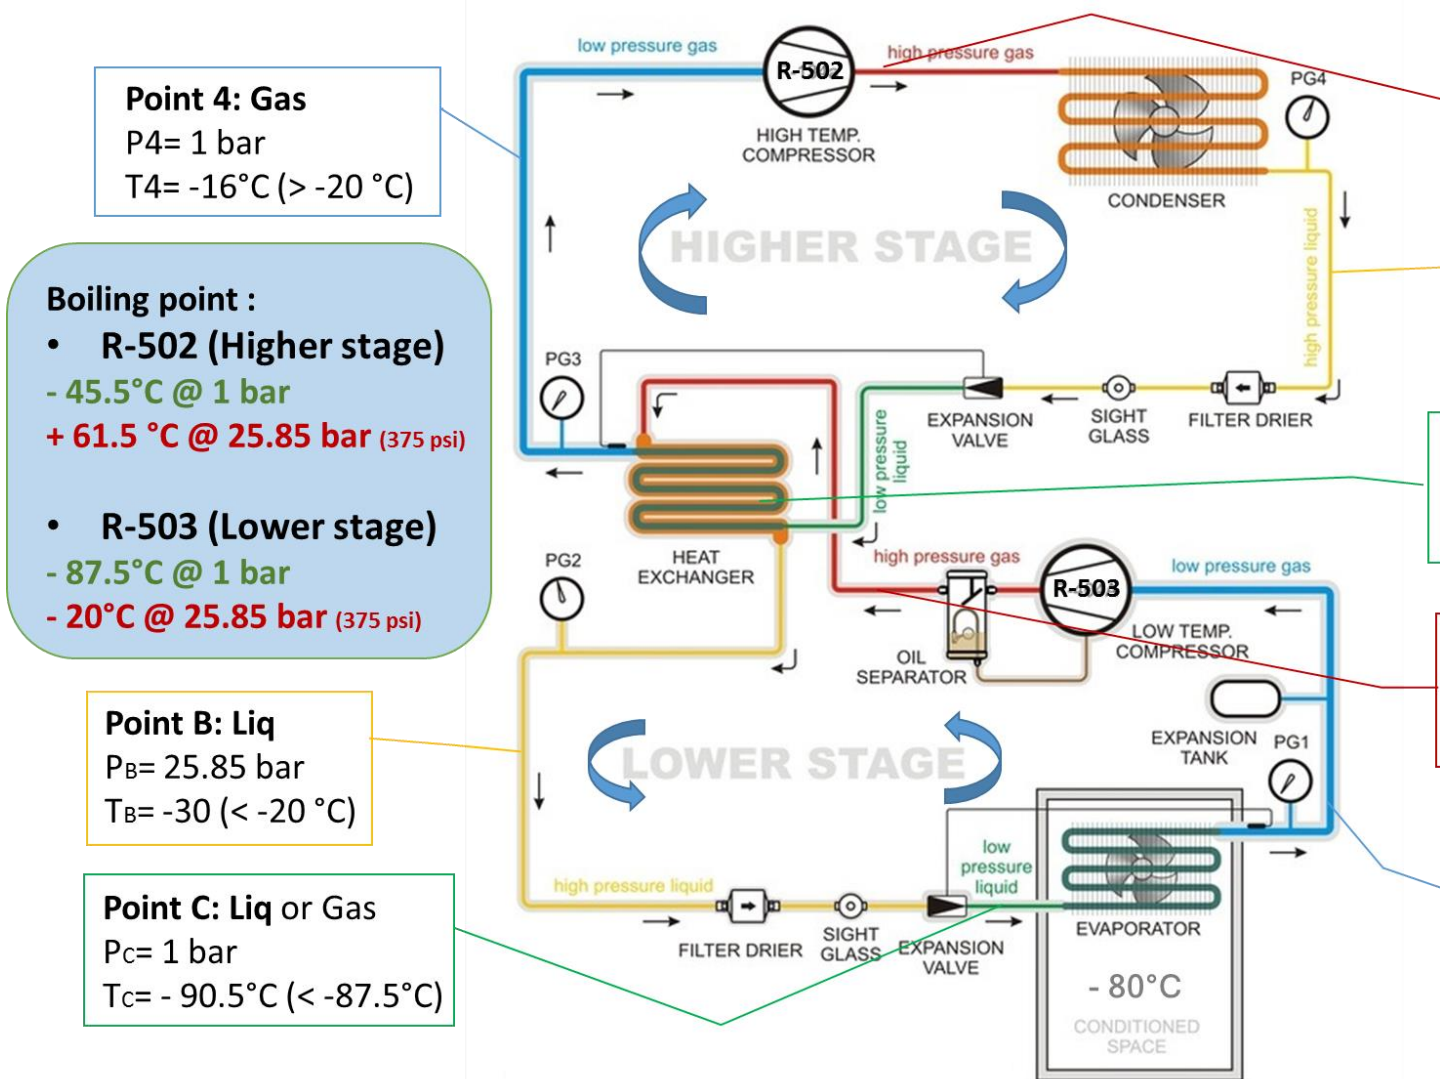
Point 4: Gas
P4= 1 bar
T4= -16°C (> -20 °C)

Boiling point :
• R-502 (Higher stage)
- 45.5°C @ 1 bar
+ 61.5 °C @ 25.85 bar (375 psi)

• R-503 (Lower stage)
- 87.5°C @ 1 bar
- 20°C @ 25.85 bar (375 psi)

Point B: Liq
PB= 25.85 bar
TB= -30 (< -20 °C)

Point C: Liq or Gas
PC= 1 bar
TC= - 90.5°C (< -87.5°C)

low pressure gas
R-502
high pressure gas
HIGH TEMP. COMPRESSOR
PG4
CONDENSER
HIGHER STAGE
high pressure liquid
PG3
EXPANSION VALVE
SIGHT GLASS
FILTER DRIER
low pressure liquid
HEAT EXCHANGER
PG2
high pressure gas
R-503
low pressure gas
LOW TEMP. COMPRESSOR
OIL SEPARATOR
EXPANSION TANK
PG1
LOWER STAGE
low pressure liquid
high pressure liquid
FILTER DRIER
SIGHT GLASS
EXPANSION VALVE
EVAPORATOR
- 80°C
CONDITIONED SPACE